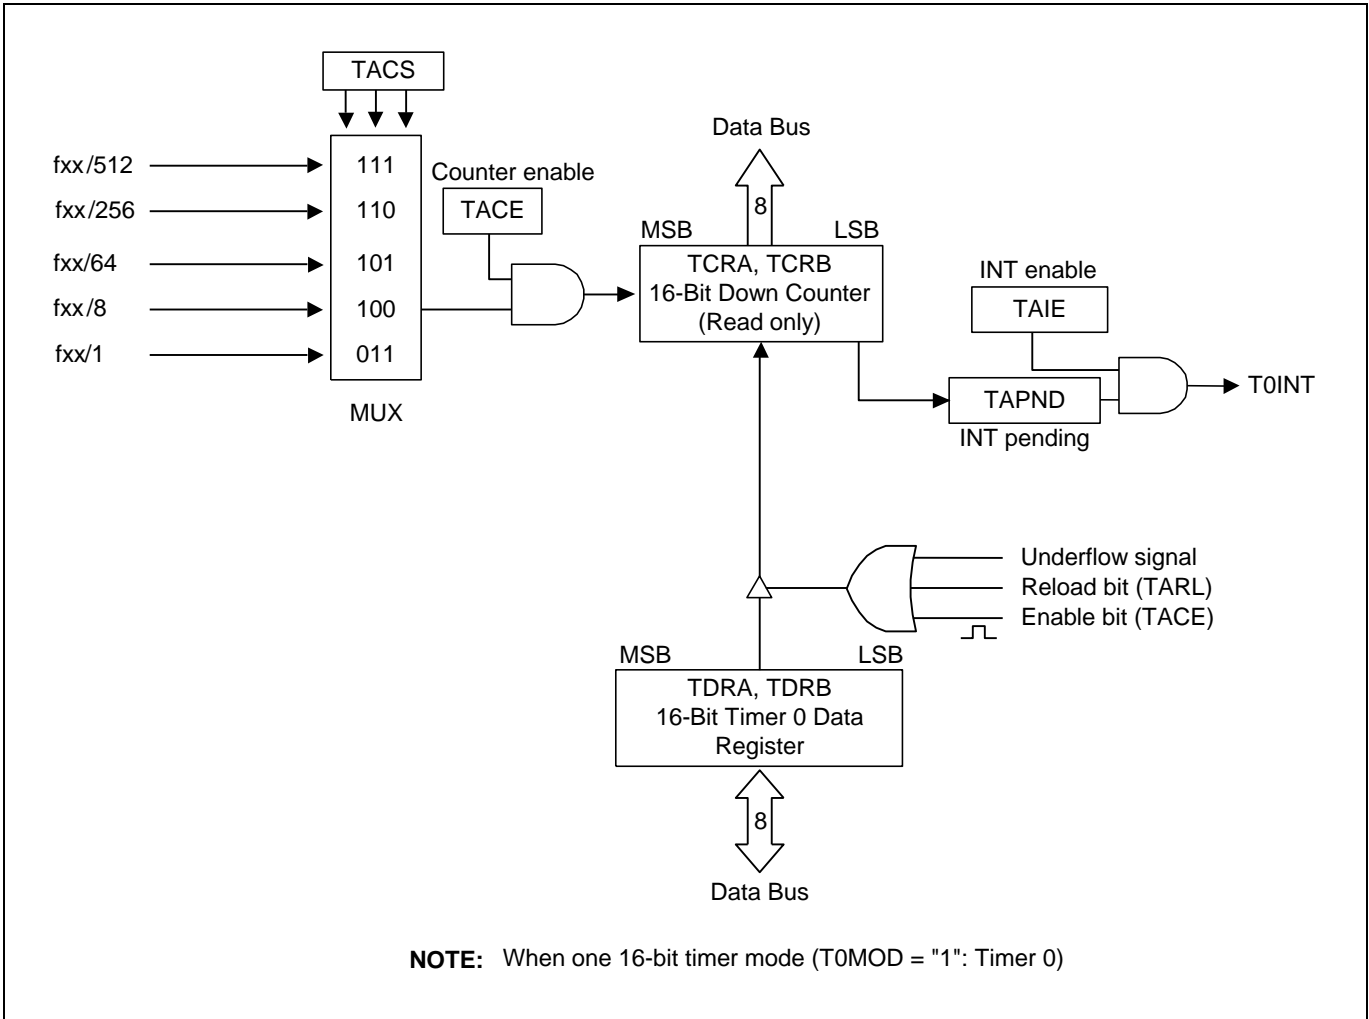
TACS

fxx/512
fxx/256
fxx/64
fxx/8
fxx/1

111
110
101
100
011

MUX

Counter enable
TACE

Data Bus
8
MSB
LSB
TCRA, TCRB
16-Bit Down Counter
(Read only)

INT enable
TAIE

TAPND
INT pending

T0INT

Underflow signal
Reload bit (TARL)
Enable bit (TACE)

MSB
LSB
TDRA, TDRB
16-Bit Timer 0 Data Register

8
Data Bus

**NOTE:** When one 16-bit timer mode (T0MOD = "1": Timer 0)